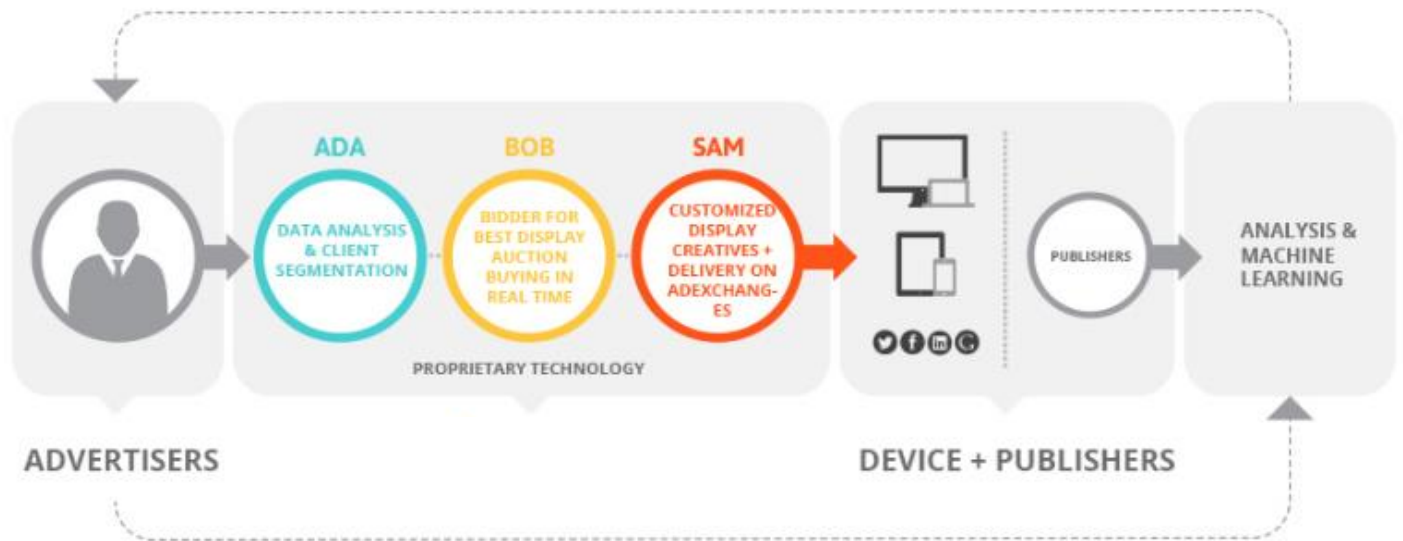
ADA

DATA ANALYSIS & CLIENT SEGMENTATION

BOB

BIDDER FOR BEST DISPLAY AUCTION BUYING IN REAL TIME

SAM

CUSTOMIZED DISPLAY CREATIVES + DELIVERY ON ADEXCHANGES

PROPRIETARY TECHNOLOGY

PUBLISHERS

ANALYSIS & MACHINE LEARNING

ADVERTISERS

DEVICE + PUBLISHERS